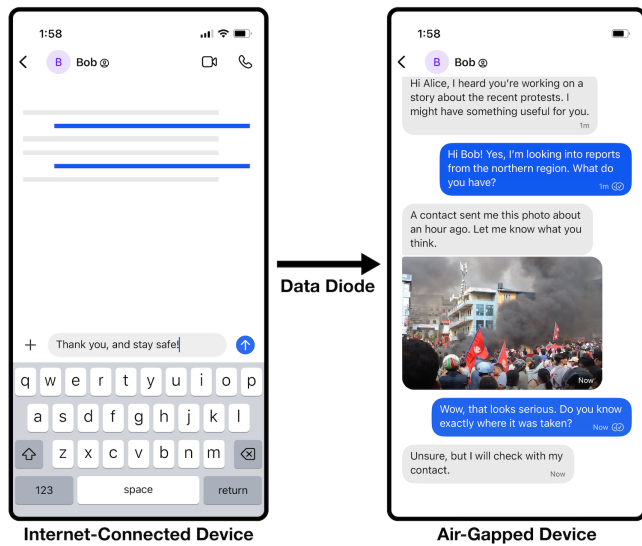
1:58

B Bob

+ Thank you, and stay safe!

q w e r t y u i o p
a s d f g h j k l
z x c v b n m
123 space return

Internet-Connected Device

Data Diode

1:58

B Bob

Hi Alice, I heard you're working on a story about the recent protests. I might have something useful for you. 1m

Hi Bob! Yes, I'm looking into reports from the northern region. What do you have? 1m

A contact sent me this photo about an hour ago. Let me know what you think.

Now

Wow, that looks serious. Do you know exactly where it was taken? Now

Unsure, but I will check with my contact. Now

Air-Gapped Device